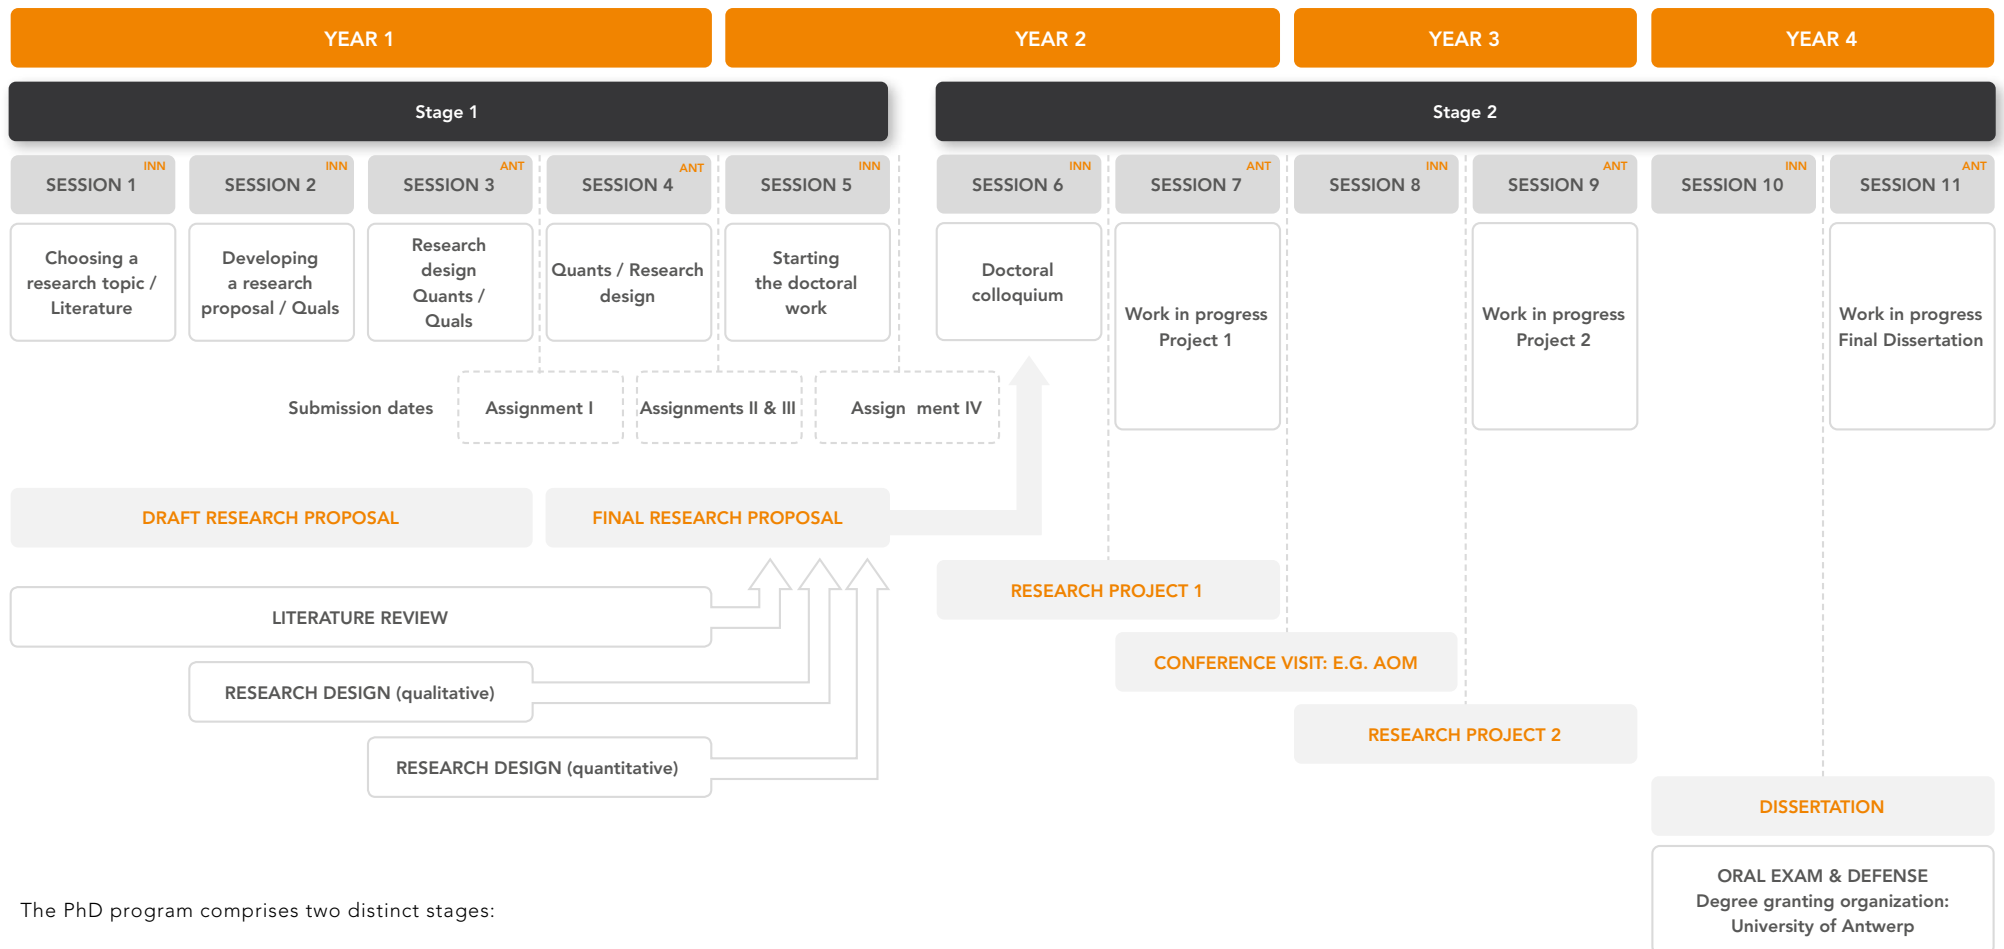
YEAR 1

YEAR 2

YEAR 3

YEAR 4

Stage 1

Stage 2

INN
SESSION 1

INN
SESSION 2

ANT
SESSION 3

ANT
SESSION 4

INN
SESSION 5

INN
SESSION 6

ANT
SESSION 7

INN
SESSION 8

ANT
SESSION 9

INN
SESSION 10

ANT
SESSION 11

Choosing a research topic / Literature

Developing a research proposal / Quals

Research design Quants / Quals

Quants / Research design

Starting the doctoral work

Doctoral colloquium

Work in progress Project 1

Work in progress Project 2

Work in progress Final Dissertation

Submission dates

Assignment I

Assignments II & III

Assign ment IV

DRAFT RESEARCH PROPOSAL

FINAL RESEARCH PROPOSAL

RESEARCH PROJECT 1

LITERATURE REVIEW

CONFERENCE VISIT: E.G. AOM

RESEARCH DESIGN (qualitative)

RESEARCH PROJECT 2

RESEARCH DESIGN (quantitative)

DISSERTATION

ORAL EXAM & DEFENSE
Degree granting organization:
University of Antwerp

The PhD program comprises two distinct stages: